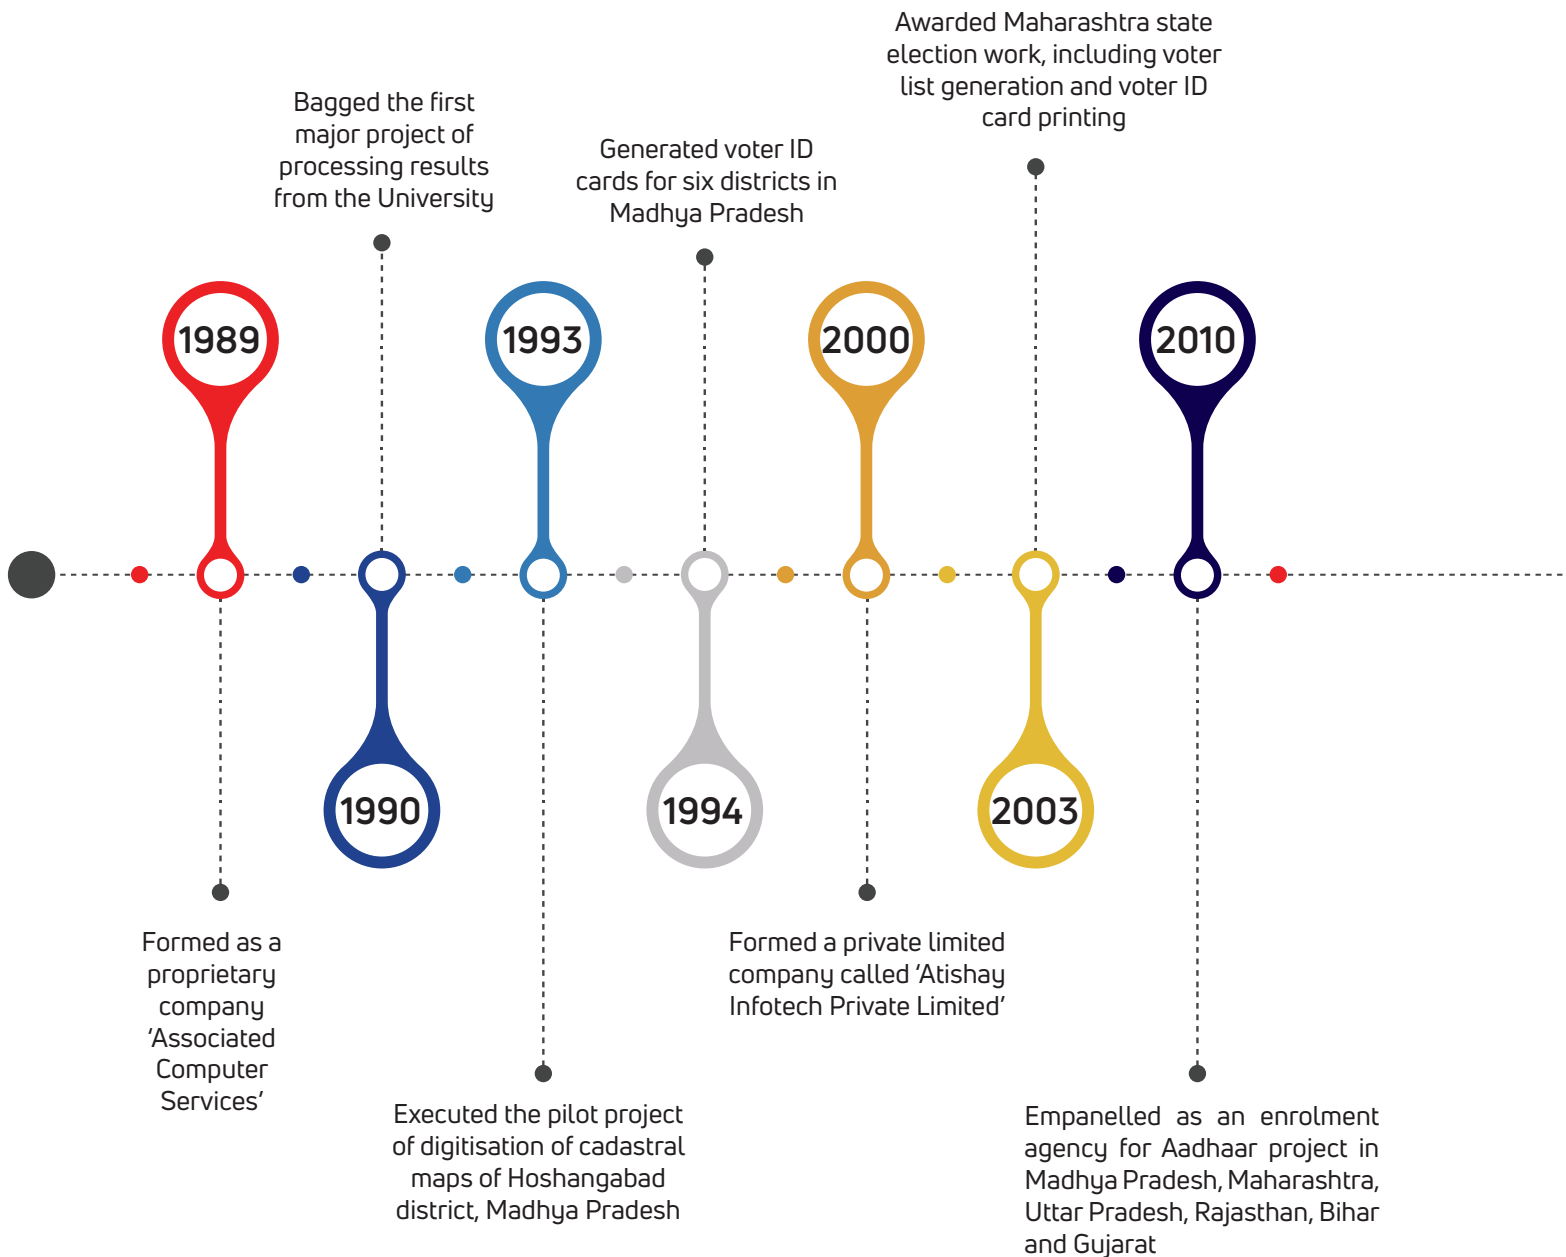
Awarded Maharashtra state election work, including voter list generation and voter ID card printing

Bagged the first major project of processing results from the University

Generated voter ID cards for six districts in Madhya Pradesh

1989

1993

2000

2010

1990

1994

2003

Formed as a proprietary company 'Associated Computer Services'

Executed the pilot project of digitisation of cadastral maps of Hoshangabad district, Madhya Pradesh

Formed a private limited company called 'Atishay Infotech Private Limited'

Empanelled as an enrolment agency for Aadhaar project in Madhya Pradesh, Maharashtra, Uttar Pradesh, Rajasthan, Bihar and Gujarat